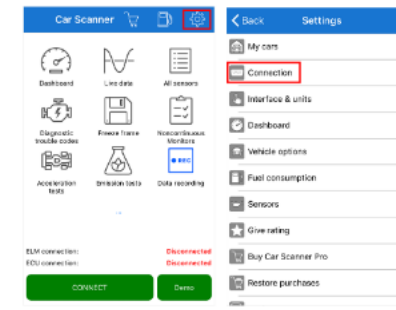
Car Scanner

Dashboard
Live data
All sensors
Diagnostic trouble codes
Freeze frame
Noncontinuous Monitors
Acceleration tests
Emission tests
Data recording

ELM connection: Disconnected
ECU connection: Disconnected

CONNECT
Demo

< Back
Settings

My cars
Connection
Interface & units
Dashboard
Vehicle options
Fuel consumption
Sensors
Give rating
Buy Car Scanner Pro
Restore purchases